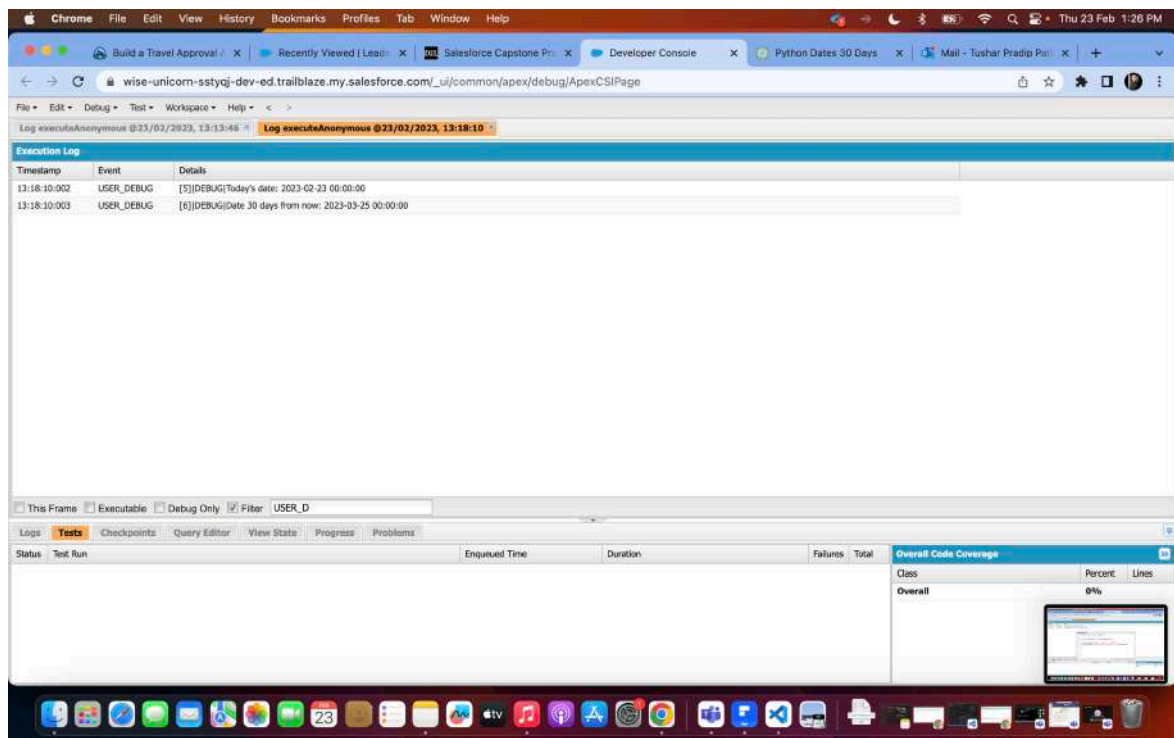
Chrome File Edit View History Bookmarks Profiles Tab Window Help

Thu 23 Feb 1:26 PM

Build a Travel Approval | Recently Viewed | Leads | Salesforce Capstone Pr | Developer Console | Python Dates 30 Days | Mail - Tushar Pradip Pa

wise-unicorn-sstyqj-dev-ed.trailblaze.my.salesforce.com/_ui/common/apex/debug/ApexCSIPage

File • Edit • Debug • Test • Workspace • Help • < >

Log executeAnonymous @23/02/2023, 13:13:46 | Log executeAnonymous @23/02/2023, 13:18:10

Execution Log

| Timestamp | Event | Details |
|---|---|---|
| 13:18:10:002 | USER_DEBUG | [5]\|DEBUG\|Today's date: 2023-02-23 00:00:00 |
| 13:18:10:003 | USER_DEBUG | [6]\|DEBUG\|Date 30 days from now: 2023-03-25 00:00:00 |

This Frame Executable Debug Only Filter USER_D

Logs Tests Checkpoints Query Editor View State Progress Problems

| Status | Test Run | Enqueued Time | Duration | Failures | Total |
|---|---|---|---|---|---|

Overall Code Coverage

| Class | Percent | Lines |
|---|---|---|
| Overall | 0% | |

23